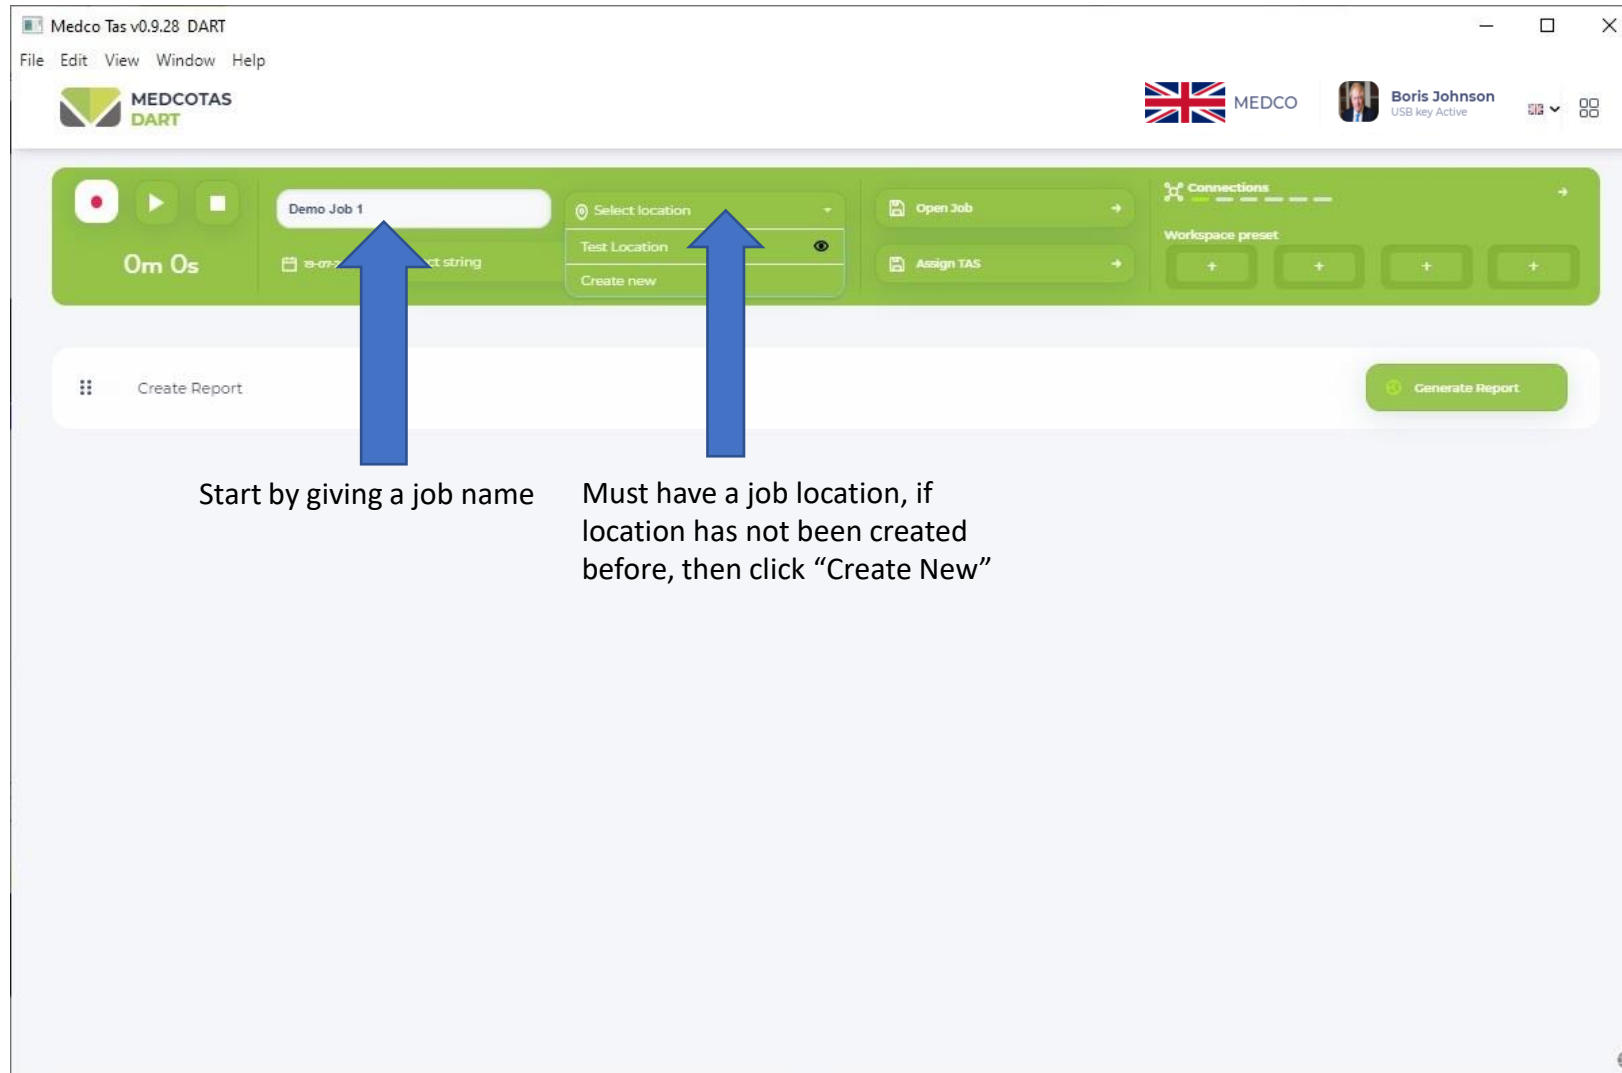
Medco Tas v0.9.28 DART

File Edit View Window Help

MEDCOTAS DART

MEDCO

Boris Johnson
USB key Active

0m 0s

Demo Job 1

19-07-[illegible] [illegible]ct string

Select location

Test Location

Create new

Open Job

Assign TAS

Connections

Workspace preset

+ + + +

Create Report

Generate Report

Start by giving a job name

Must have a job location, if location has not been created before, then click “Create New”